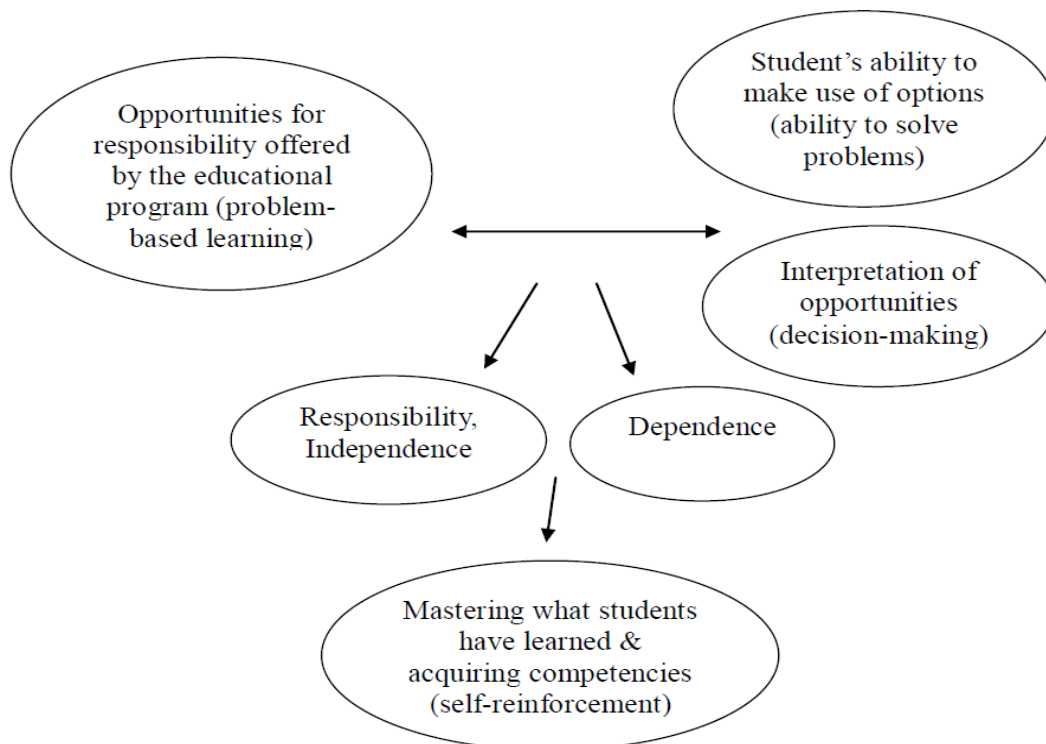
Opportunities for responsibility offered by the educational program (problem-based learning)

Student's ability to make use of options (ability to solve problems)

Interpretation of opportunities (decision-making)

Responsibility, Independence

Dependence

Mastering what students have learned & acquiring competencies (self-reinforcement)